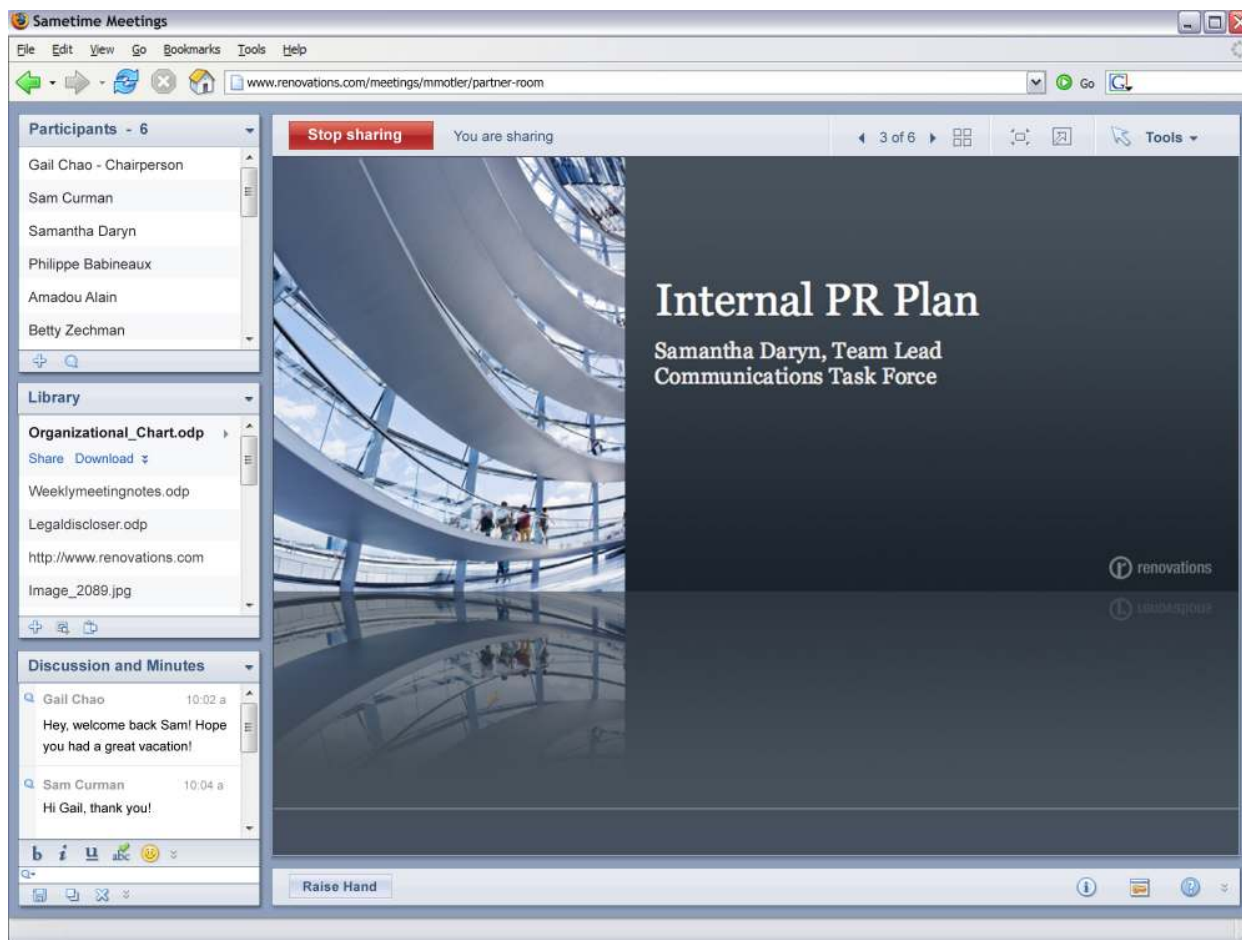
Sametime Meetings

File Edit View Go Bookmarks Tools Help

www.renovations.com/meetings/mmotler/partner-room

Go

Participants - 6

Gail Chao - Chairperson
Sam Curman
Samantha Daryn
Philippe Babineaux
Amadou Alain
Betty Zechman

Library

Organizational_Chart.odp
Share Download
Weeklymeetingnotes.odp
Legaldiscloser.odp
http://www.renovations.com
Image_2089.jpg

Discussion and Minutes

Gail Chao 10:02 a
Hey, welcome back Sam! Hope you had a great vacation!

Sam Curman 10:04 a
Hi Gail, thank you!

Stop sharing

You are sharing

3 of 6

Tools

Internal PR Plan

Samantha Daryn, Team Lead
Communications Task Force

renovations

Raise Hand